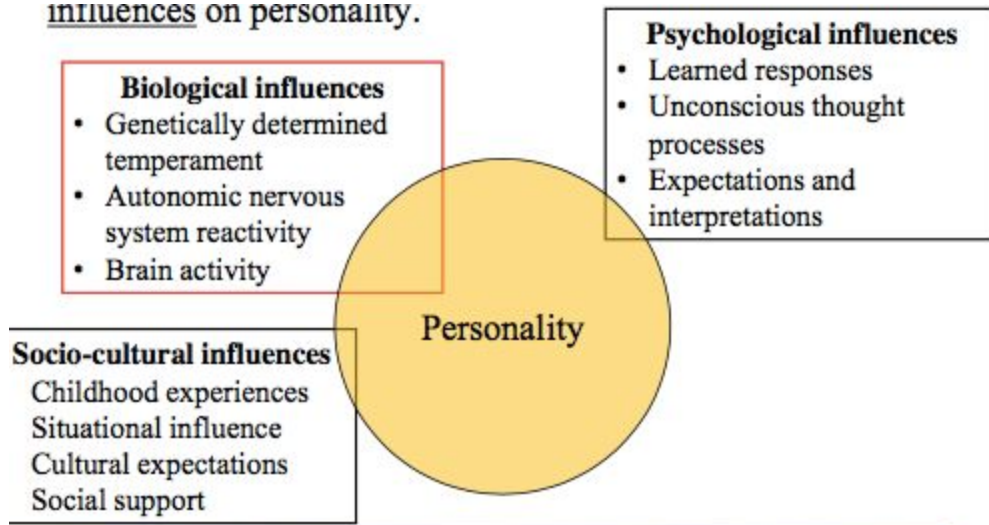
influences on personality.

Psychological influences
• Learned responses
• Unconscious thought processes
• Expectations and interpretations

Biological influences
• Genetically determined temperament
• Autonomic nervous system reactivity
• Brain activity

Personality

Socio-cultural influences
Childhood experiences
Situational influence
Cultural expectations
Social support